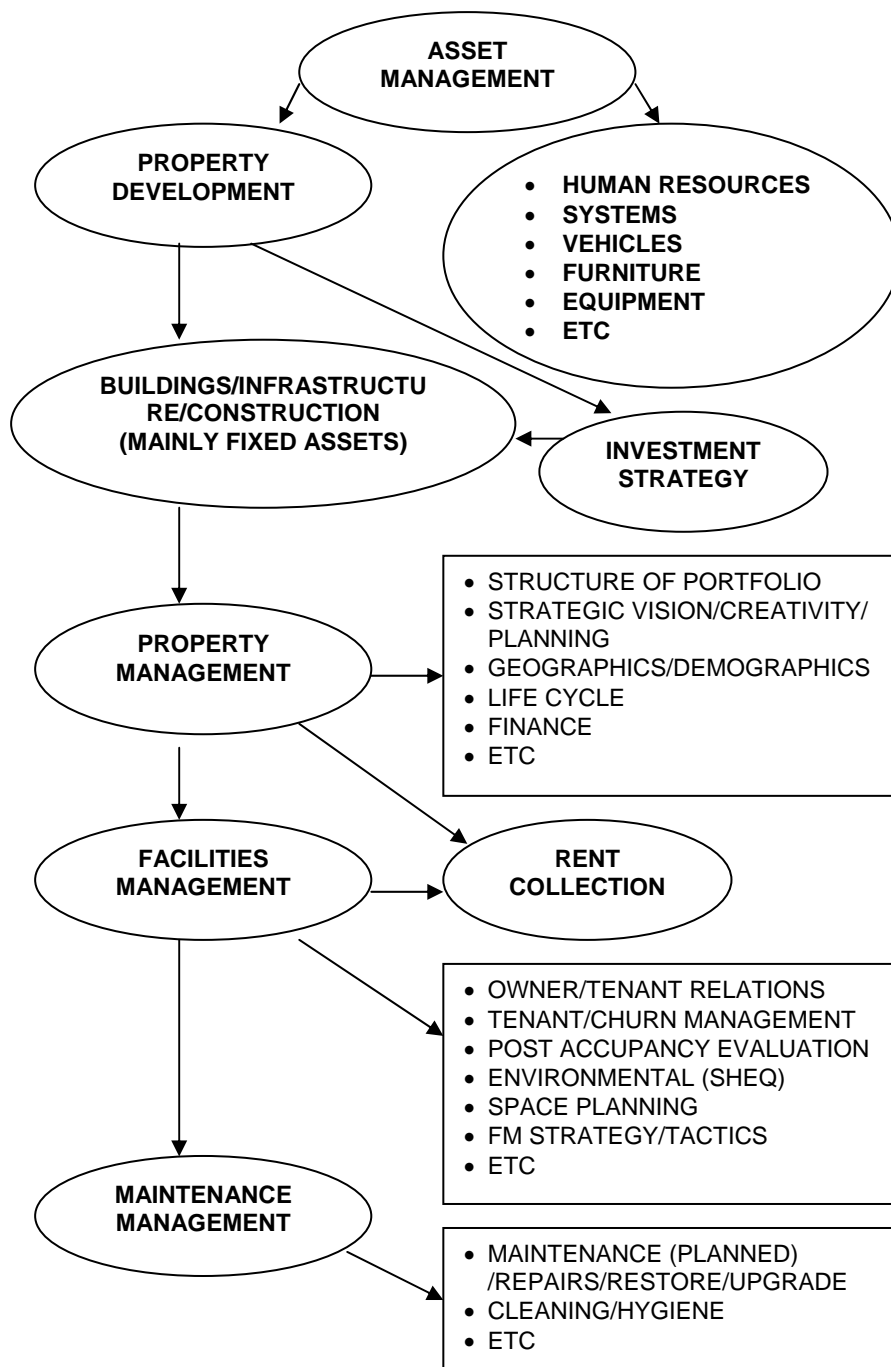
ASSET MANAGEMENT

PROPERTY DEVELOPMENT

- HUMAN RESOURCES
- SYSTEMS
- VEHICLES
- FURNITURE
- EQUIPMENT
- ETC

BUILDINGS/INFRASTRUCTURE/CONSTRUCTION (MAINLY FIXED ASSETS)

INVESTMENT STRATEGY

PROPERTY MANAGEMENT

- STRUCTURE OF PORTFOLIO
- STRATEGIC VISION/CREATIVITY/PLANNING
- GEOGRAPHICS/DEMOGRAPHICS
- LIFE CYCLE
- FINANCE
- ETC

FACILITIES MANAGEMENT

RENT COLLECTION

- OWNER/TENANT RELATIONS
- TENANT/CHURN MANAGEMENT
- POST ACCUPANCY EVALUATION
- ENVIRONMENTAL (SHEQ)
- SPACE PLANNING
- FM STRATEGY/TACTICS
- ETC

MAINTENANCE MANAGEMENT

- MAINTENANCE (PLANNED) /REPAIRS/RESTORE/UPGRADE
- CLEANING/HYGIENE
- ETC